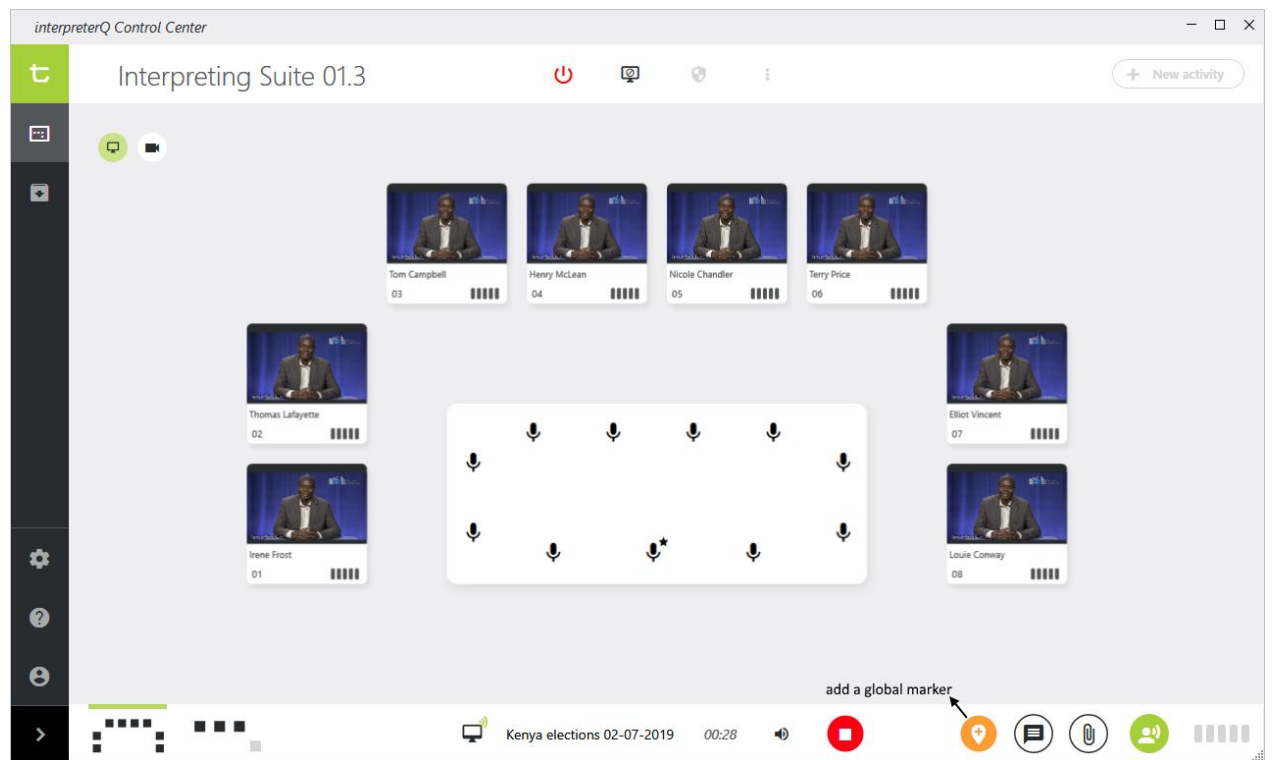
interpreterQ Control Center

Interpreting Suite 01.3

+ New activity

Tom Campbell
03

Henry McLean
04

Nicole Chandler
05

Terry Price
06

Thomas Lafayette
02

Elliot Vincent
07

Irene Frost
01

Louie Conway
08

add a global marker

Kenya elections 02-07-2019 00:28